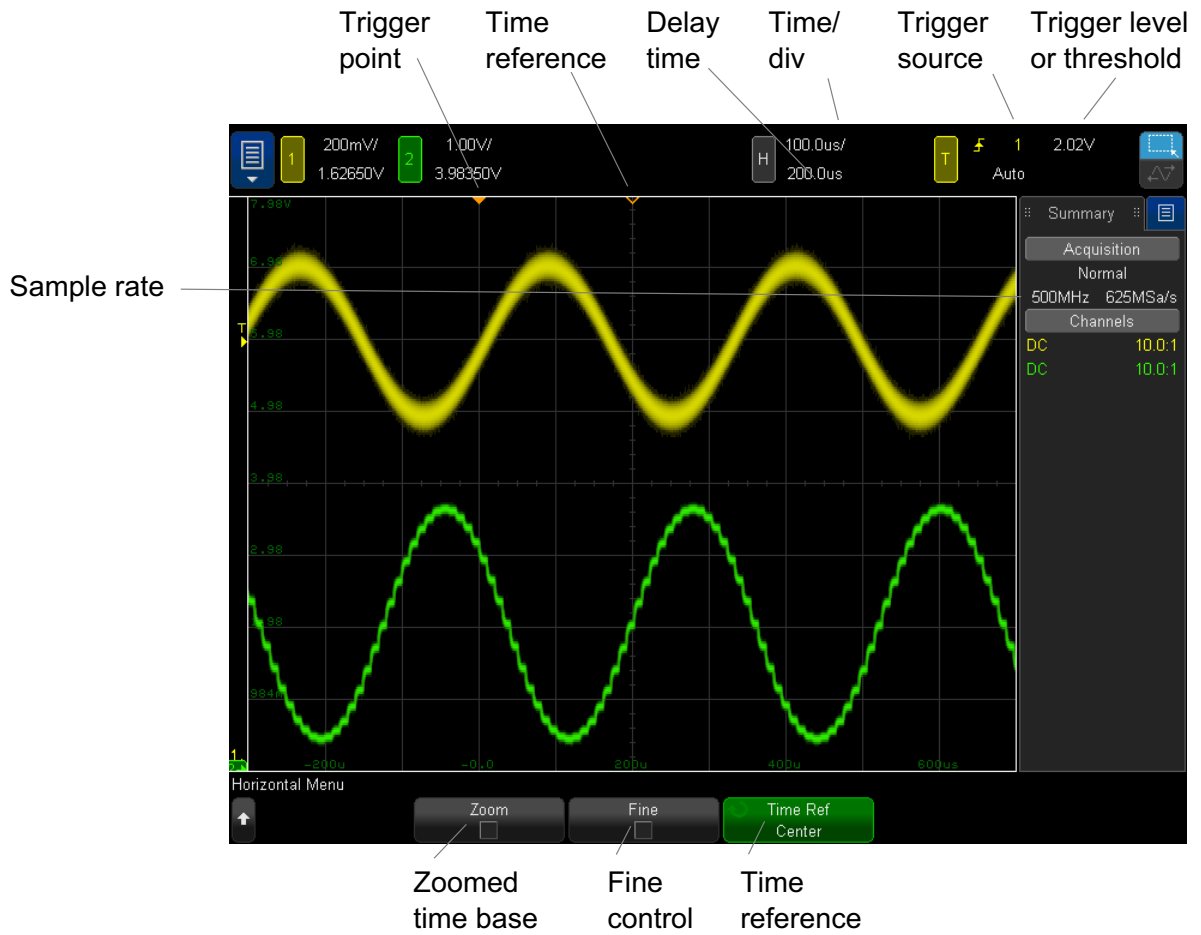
Trigger point

Time reference

Delay time

Time/ div

Trigger source

Trigger level or threshold

1 200mV/ 1.62650V

2 1.00V/ 3.98350V

H 100.0us/ 200.0us

T 1 2.02V Auto

Summary

Acquisition

Normal

500MHz 625MSa/s

Channels

DC 10.0:1

DC 10.0:1

Sample rate

7.98V

6.98

T 5.98

4.98

3.98

2.98

1.98

984m

1

-200u -0.0 200u 400u 600us

Horizontal Menu

Zoom

Fine

Time Ref Center

Zoomed time base

Fine control

Time reference